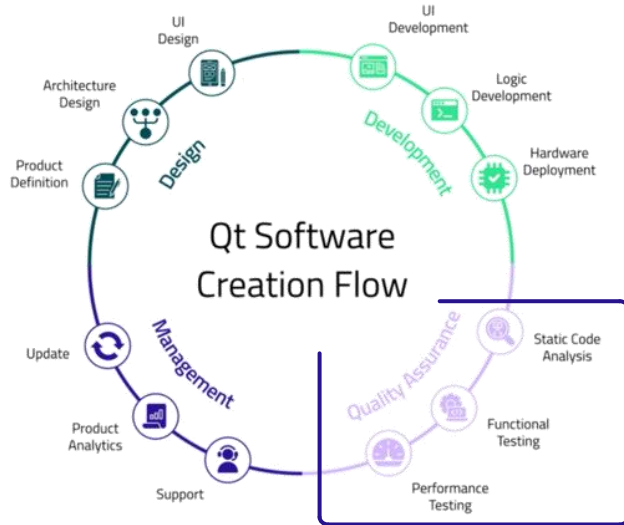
Qt Software Creation Flow

Design
UI Design
Architecture Design
Product Definition

Development
UI Development
Logic Development
Hardware Deployment

Quality Assurance
Static Code Analysis
Functional Testing
Performance Testing

Management
Update
Product Analytics
Support